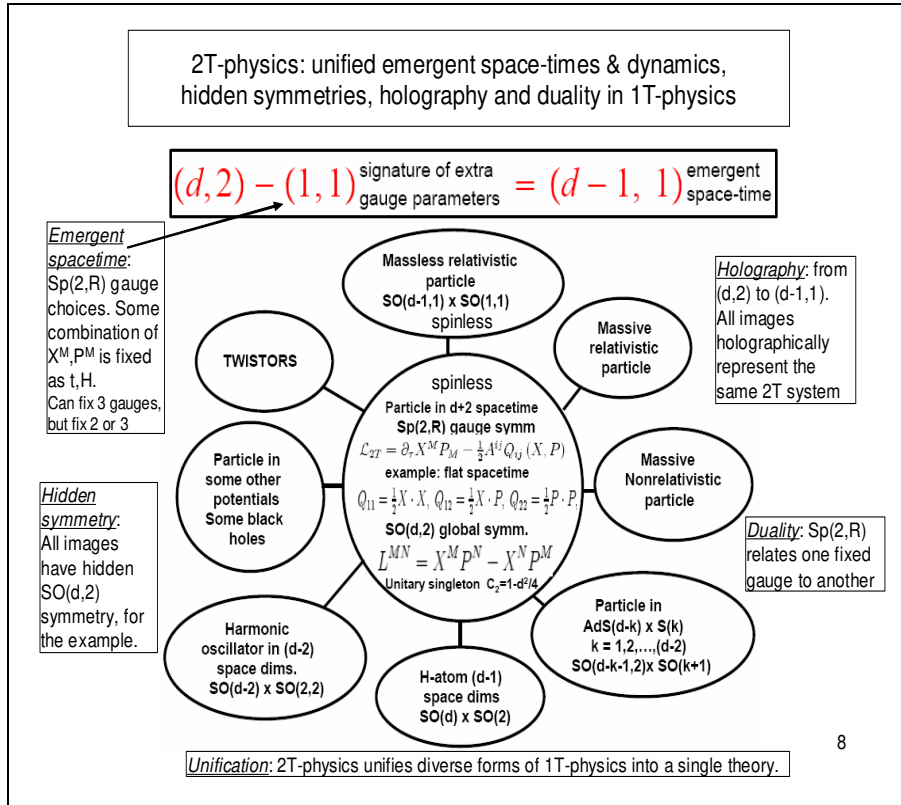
2T-physics: unified emergent space-times & dynamics, hidden symmetries, holography and duality in 1T-physics

$(d,2)-(1,1)$ signature of extra gauge parameters $=(d-1,\ 1)$ emergent space-time

Emergent spacetime: Sp(2,R) gauge choices. Some combination of $X^M, P^M$ is fixed as t,H. Can fix 3 gauges, but fix 2 or 3

Massless relativistic particle SO(d-1,1) x SO(1,1) spinless

Holography: from (d,2) to (d-1,1). All images holographically represent the same 2T system

TWISTORS

Massive relativistic particle

spinless
Particle in d+2 spacetime
Sp(2,R) gauge symm
$\mathcal{L}_{2T}=\partial_\tau X^M P_M-\frac{1}{2}A^{ij}Q_{ij}(X,P)$
example: flat spacetime
$Q_{11}=\frac{1}{2}X\cdot X,\ Q_{12}=\frac{1}{2}X\cdot P,\ Q_{22}=\frac{1}{2}P\cdot P,$
SO(d,2) global symm.
$L^{MN}=X^MP^N-X^NP^M$
Unitary singleton $C_2=1-d^2/4$

Particle in some other potentials Some black holes

Massive Nonrelativistic particle

Hidden symmetry: All images have hidden SO(d,2) symmetry, for the example.

Duality: Sp(2,R) relates one fixed gauge to another

Harmonic oscillator in (d-2) space dims. SO(d-2) x SO(2,2)

H-atom (d-1) space dims SO(d) x SO(2)

Particle in AdS(d-k) x S(k) k = 1,2,…,(d-2) SO(d-k-1,2)x SO(k+1)

8

Unification: 2T-physics unifies diverse forms of 1T-physics into a single theory.